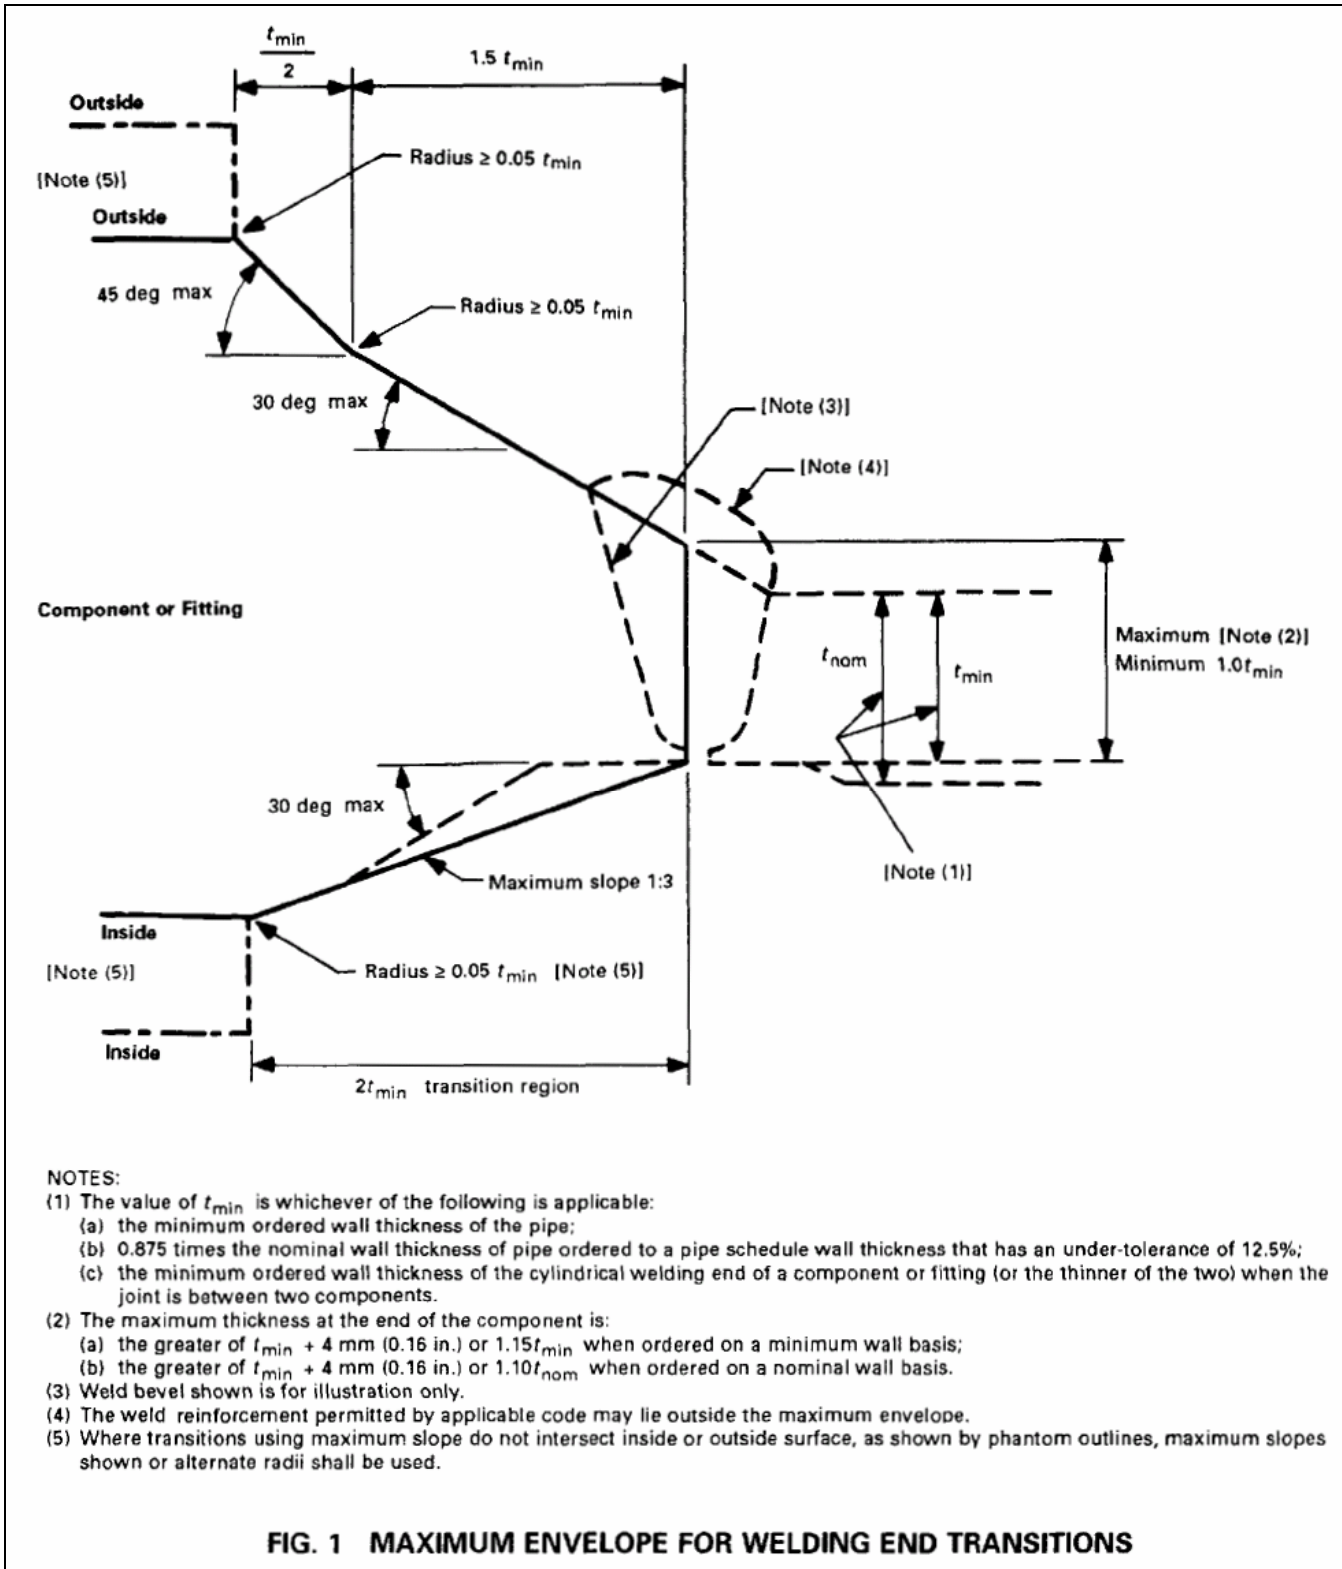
$\frac{t_{min}}{2}$

1.5 $t_{min}$

Outside

[Note (5)]

Outside

Radius ≥ 0.05 $t_{min}$

45 deg max

Radius ≥ 0.05 $t_{min}$

30 deg max

[Note (3)]

[Note (4)]

Component or Fitting

Maximum [Note (2)]
Minimum 1.0$t_{min}$

$t_{nom}$

$t_{min}$

30 deg max

Maximum slope 1:3

[Note (1)]

Inside

[Note (5)]

Radius ≥ 0.05 $t_{min}$ [Note (5)]

Inside

2$t_{min}$ transition region

NOTES:
(1) The value of $t_{min}$ is whichever of the following is applicable:
(a) the minimum ordered wall thickness of the pipe;
(b) 0.875 times the nominal wall thickness of pipe ordered to a pipe schedule wall thickness that has an under-tolerance of 12.5%;
(c) the minimum ordered wall thickness of the cylindrical welding end of a component or fitting (or the thinner of the two) when the joint is between two components.
(2) The maximum thickness at the end of the component is:
(a) the greater of $t_{min}$ + 4 mm (0.16 in.) or 1.15$t_{min}$ when ordered on a minimum wall basis;
(b) the greater of $t_{min}$ + 4 mm (0.16 in.) or 1.10$t_{nom}$ when ordered on a nominal wall basis.
(3) Weld bevel shown is for illustration only.
(4) The weld reinforcement permitted by applicable code may lie outside the maximum envelope.
(5) Where transitions using maximum slope do not intersect inside or outside surface, as shown by phantom outlines, maximum slopes shown or alternate radii shall be used.

FIG. 1 MAXIMUM ENVELOPE FOR WELDING END TRANSITIONS